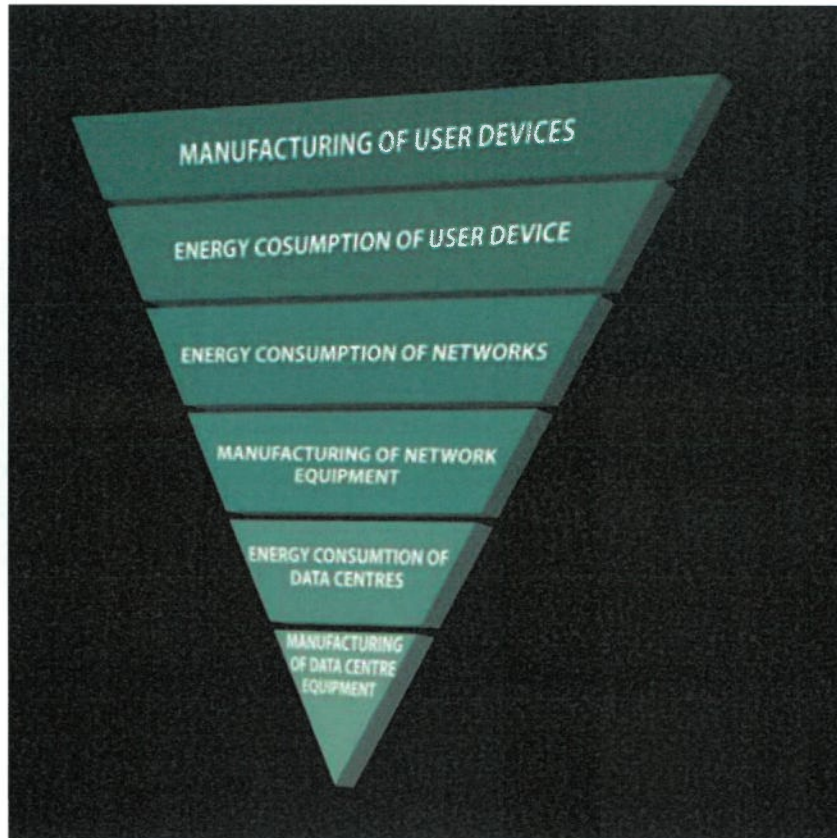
MANUFACTURING OF USER DEVICES

ENERGY COSUMPTION OF USER DEVICE

ENERGY CONSUMPTION OF NETWORKS

MANUFACTURING OF NETWORK EQUIPMENT

ENERGY CONSUMTION OF DATA CENTRES

MANUFACTURING OF DATA CENTRE EQUIPMENT